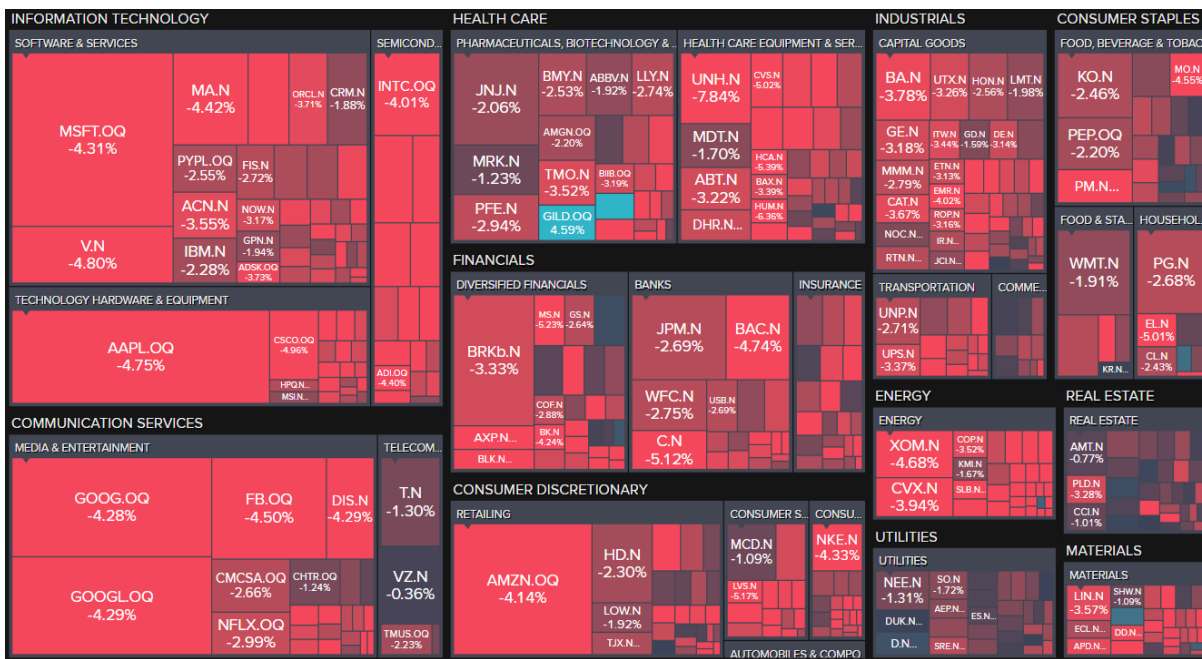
INFORMATION TECHNOLOGY

SOFTWARE & SERVICES

MSFT.OQ
-4.31%

MA.N
-4.42%

ORCL.N
-3.71%

CRM.N
-1.88%

PYPL.OQ
-2.55%

FIS.N
-2.72%

ACN.N
-3.55%

NOW.N
-3.17%

V.N
-4.80%

IBM.N
-2.28%

GPN.N
-1.94%

ADSK.OQ
-3.73%

SEMICOND...

INTC.OQ
-4.01%

ADI.OQ
-4.40%

TECHNOLOGY HARDWARE & EQUIPMENT

AAPL.OQ
-4.75%

CSCO.OQ
-4.96%

HPQ.N...

MSI.N...

COMMUNICATION SERVICES

MEDIA & ENTERTAINMENT

GOOG.OQ
-4.28%

FB.OQ
-4.50%

DIS.N
-4.29%

GOOGL.OQ
-4.29%

CMCSA.OQ
-2.66%

CHTR.OQ
-1.24%

NFLX.OQ
-2.99%

TELECOM...

T.N
-1.30%

VZ.N
-0.36%

TMUS.OQ
-2.23%

HEALTH CARE

PHARMACEUTICALS, BIOTECHNOLOGY & ...

JNJ.N
-2.06%

BMY.N
-2.53%

ABBV.N
-1.92%

LLY.N
-2.74%

AMGN.OQ
-2.20%

MRK.N
-1.23%

TMO.N
-3.52%

BIIB.OQ
-3.19%

PFE.N
-2.94%

GILD.OQ
4.59%

HEALTH CARE EQUIPMENT & SER...

UNH.N
-7.84%

CVS.N
-5.02%

MDT.N
-1.70%

HCA.N
-5.39%

BAX.N
-3.39%

ABT.N
-3.22%

HUM.N
-6.36%

DHR.N...

FINANCIALS

DIVERSIFIED FINANCIALS

BRKb.N
-3.33%

MS.N
-5.23%

GS.N
-2.64%

COF.N
-2.88%

BK.N
-4.24%

AXP.N...

BLK.N...

BANKS

JPM.N
-2.69%

BAC.N
-4.74%

WFC.N
-2.75%

USB.N
-2.69%

C.N
-5.12%

INSURANCE

CONSUMER DISCRETIONARY

RETAILING

AMZN.OQ
-4.14%

HD.N
-2.30%

LOW.N
-1.92%

TJX.N...

CONSUMER S...

MCD.N
-1.09%

LVS.N
-5.17%

CONSU...

NKE.N
-4.33%

AUTOMOBILES & COMPO

INDUSTRIALS

CAPITAL GOODS

BA.N
-3.78%

UTX.N
-3.26%

HON.N
-2.56%

LMT.N
-1.98%

GE.N
-3.18%

ITW.N
-3.44%

GD.N
-1.59%

DE.N
-3.14%

MMM.N
-2.79%

ETN.N
-3.13%

EMR.N
-4.02%

CAT.N
-3.67%

ROP.N
-3.16%

NOC.N...

IR.N...

RTN.N...

JCI.N...

TRANSPORTATION

UNP.N
-2.71%

UPS.N
-3.37%

COMME...

ENERGY

ENERGY

XOM.N
-4.68%

COP.N
-3.52%

KMI.N
-1.67%

CVX.N
-3.94%

SLB.N...

UTILITIES

UTILITIES

NEE.N
-1.31%

SO.N
-1.72%

AEP.N...

ES.N...

DUK.N...

D.N...

SRE.N...

CONSUMER STAPLES

FOOD, BEVERAGE & TOBAC

KO.N
-2.46%

MO.N
-4.55%

PEP.OQ
-2.20%

PM.N...

FOOD & STA...

WMT.N
-1.91%

HOUSEHOL...

PG.N
-2.68%

EL.N
-5.01%

CL.N
-2.43%

KR.N...

REAL ESTATE

REAL ESTATE

AMT.N
-0.77%

PLD.N
-3.28%

CCI.N
-1.01%

MATERIALS

MATERIALS

LIN.N
-3.57%

SHW.N
-1.09%

ECL.N...

DD.N...

APD.N...